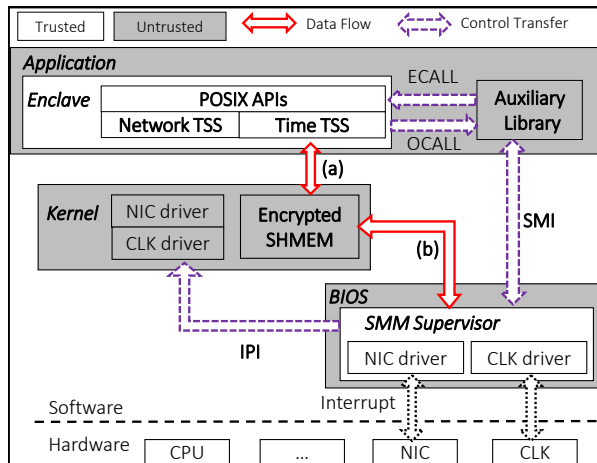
Trusted
Untrusted
Data Flow
Control Transfer

Application
Enclave
POSIX APIs
Network TSS
Time TSS
ECALL
OCALL
Auxiliary Library

(a)

Kernel
NIC driver
CLK driver
Encrypted SHMEM

(b)
SMI

BIOS
SMM Supervisor
NIC driver
CLK driver

IPI

Software
Interrupt
Hardware
CPU
...
NIC
CLK